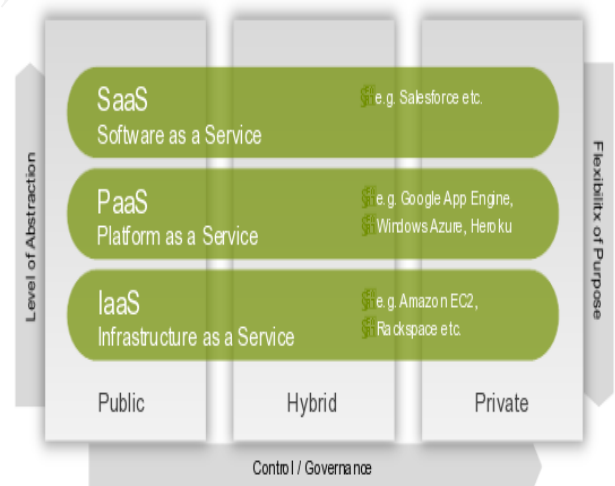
Level of Abstraction

SaaS
Software as a Service

e.g. Salesforce etc.

PaaS
Platform as a Service

e.g. Google App Engine, Windows Azure, Heroku

IaaS
Infrastructure as a Service

e.g. Amazon EC2, Rackspace etc.

Flexibilitx of Purpose

Public

Hybrid

Private

Control / Governance